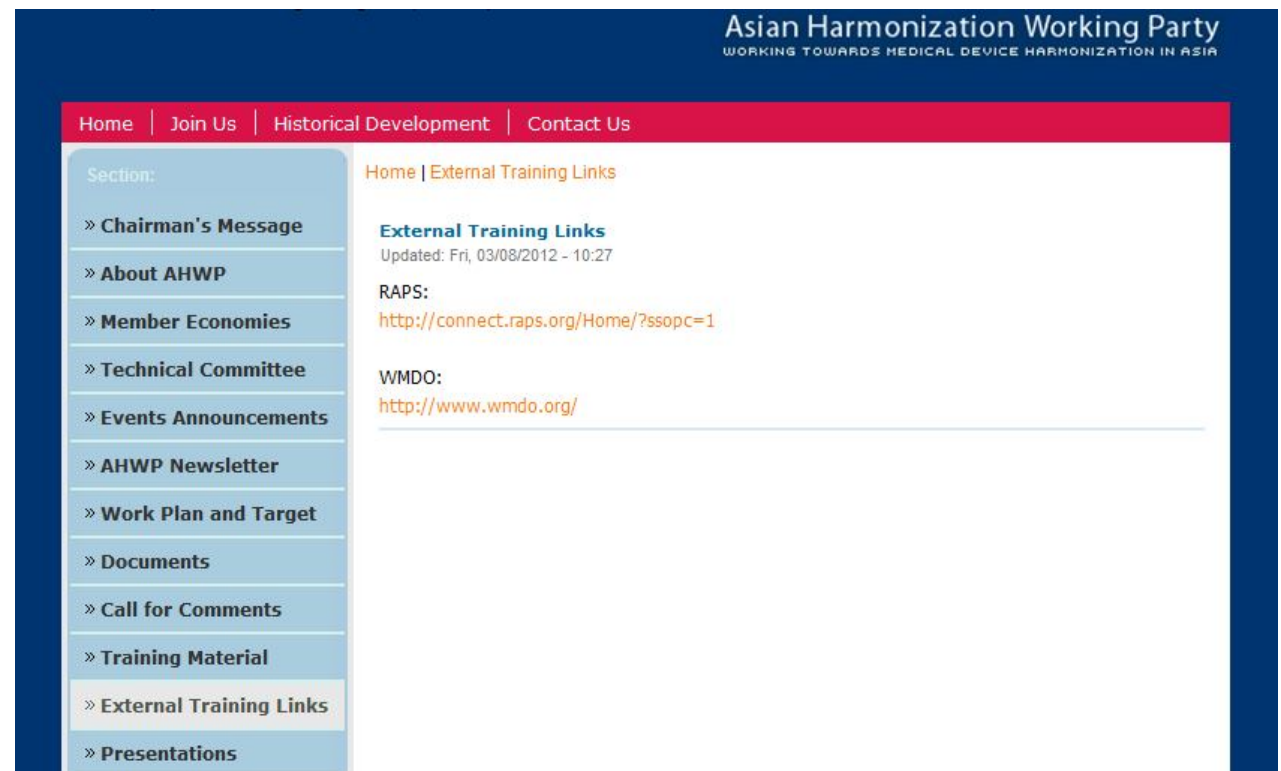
Asian Harmonization Working Party
WORKING TOWARDS MEDICAL DEVICE HARMONIZATION IN ASIA

Home | Join Us | Historical Development | Contact Us

Section:

» Chairman's Message
» About AHWP
» Member Economies
» Technical Committee
» Events Announcements
» AHWP Newsletter
» Work Plan and Target
» Documents
» Call for Comments
» Training Material
» External Training Links
» Presentations

Home | External Training Links

External Training Links
Updated: Fri, 03/08/2012 - 10:27

RAPS:
http://connect.raps.org/Home/?ssopc=1

WMDO:
http://www.wmdo.org/